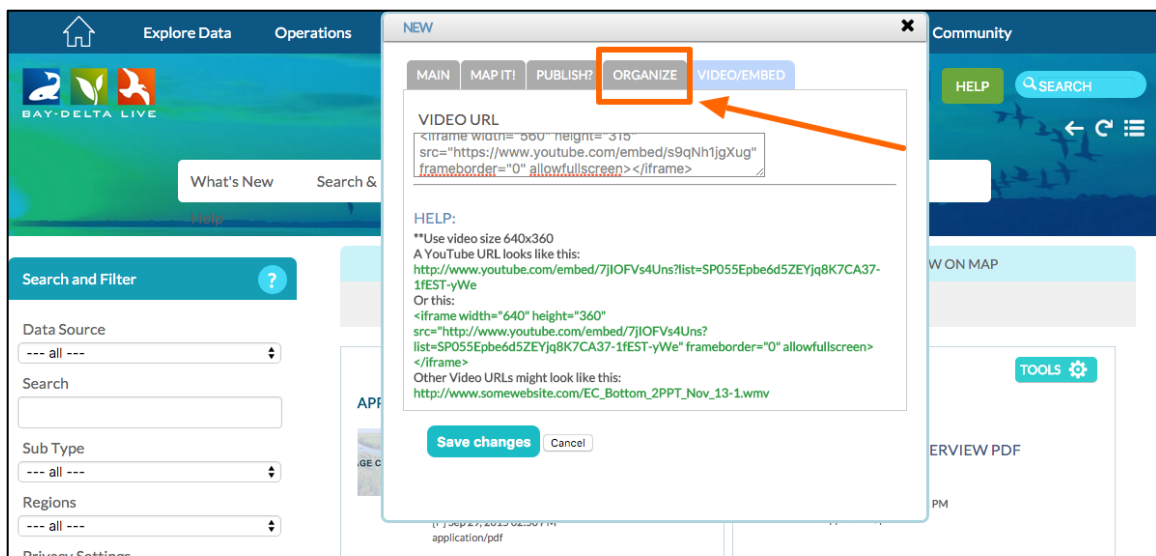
Explore Data
Operations
Community

BAY-DELTA LIVE

HELP
SEARCH

What's New
Search &
Help

Search and Filter
?

Data Source
--- all ---
Search
Sub Type
--- all ---
Regions
--- all ---
Privacy Settings

APP
GE C

W ON MAP
TOOLS
ERVIEW PDF
PM
Sep 29, 2015 02:36 PM
application/pdf

NEW
×

MAIN
MAP IT!
PUBLISH?
ORGANIZE
VIDEO/EMBED

VIDEO URL
<iframe width="560" height="315" src="https://www.youtube.com/embed/s9qNh1jgXug" frameborder="0" allowfullscreen></iframe>

HELP:
**Use video size 640x360
A YouTube URL looks like this:
http://www.youtube.com/embed/7jIOFVs4Uns?list=SP055Epbe6d5ZEYjq8K7CA37-1fEST-yWe
Or this:
<iframe width="640" height="360" src="http://www.youtube.com/embed/7jIOFVs4Uns?list=SP055Epbe6d5ZEYjq8K7CA37-1fEST-yWe" frameborder="0" allowfullscreen></iframe>
Other Video URLs might look like this:
http://www.somewebsite.com/EC_Bottom_2PPT_Nov_13-1.wmv

Save changes
Cancel